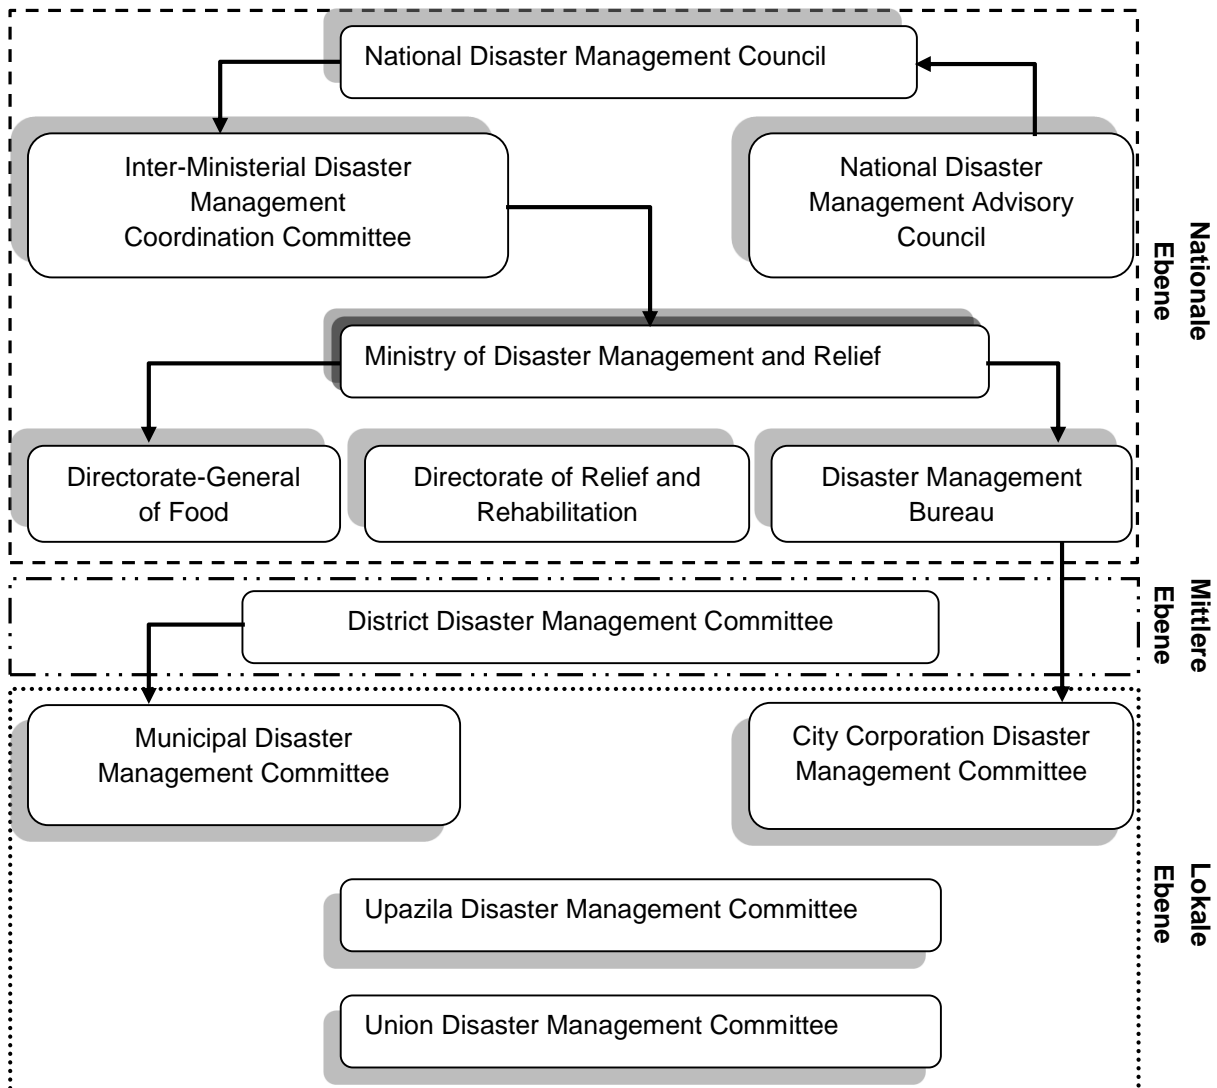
National Disaster Management Council

Inter-Ministerial Disaster Management Coordination Committee

National Disaster Management Advisory Council

Nationale Ebene

Ministry of Disaster Management and Relief

Directorate-General of Food

Directorate of Relief and Rehabilitation

Disaster Management Bureau

District Disaster Management Committee

Mittlere Ebene

Municipal Disaster Management Committee

City Corporation Disaster Management Committee

Upazila Disaster Management Committee

Union Disaster Management Committee

Lokale Ebene